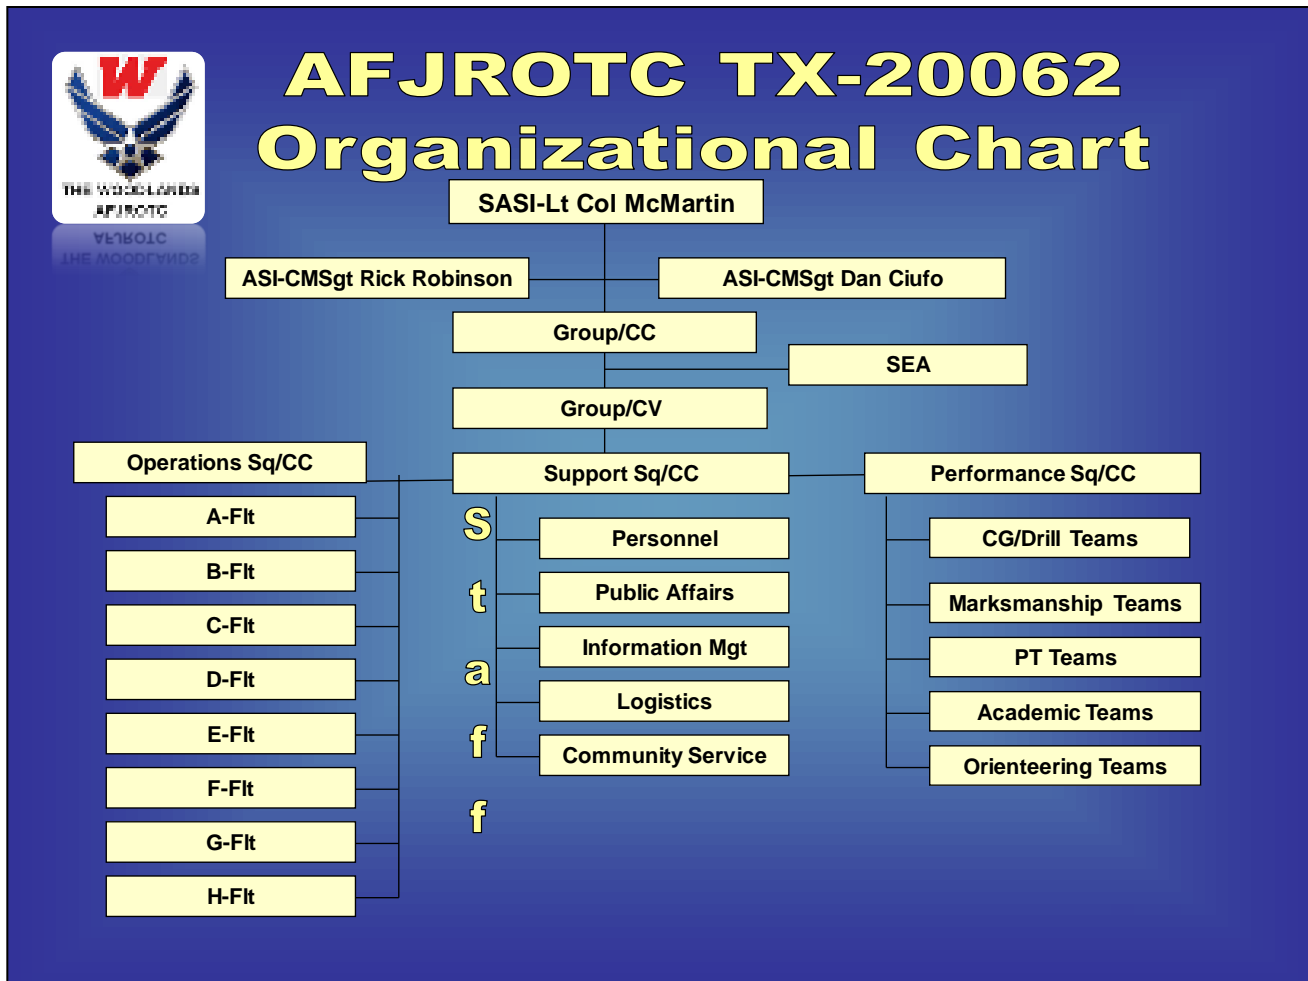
W
THE WOODLANDS
AFJROTC

AFJROTC TX-20062
Organizational Chart

SASI-Lt Col McMartin

ASI-CMSgt Rick Robinson

ASI-CMSgt Dan Ciufo

Group/CC

SEA

Group/CV

Operations Sq/CC

Support Sq/CC

Performance Sq/CC

A-Flt
B-Flt
C-Flt
D-Flt
E-Flt
F-Flt
G-Flt
H-Flt

S
t
a
f
f

Personnel
Public Affairs
Information Mgt
Logistics
Community Service

CG/Drill Teams
Marksmanship Teams
PT Teams
Academic Teams
Orienteering Teams